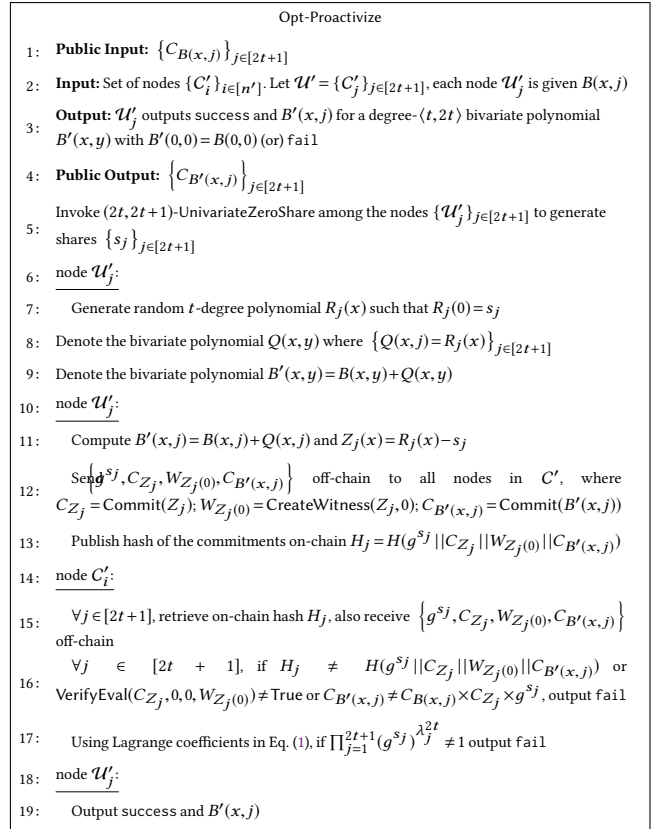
Opt-Proactivize

1: **Public Input:** $\{C_{B(x,j)}\}_{j\in[2t+1]}$

2: **Input:** Set of nodes $\{C'_i\}_{i\in[n']}$. Let $\mathcal{U}' = \{C'_j\}_{j\in[2t+1]}$, each node $\mathcal{U}'_j$ is given $B(x,j)$

3: **Output:** $\mathcal{U}'_j$ outputs success and $B'(x,j)$ for a degree-$\langle t, 2t\rangle$ bivariate polynomial $B'(x,y)$ with $B'(0,0)=B(0,0)$ (or) fail

4: **Public Output:** $\{C_{B'(x,j)}\}_{j\in[2t+1]}$

5: Invoke $(2t, 2t+1)$-UnivariateZeroShare among the nodes $\{\mathcal{U}'_j\}_{j\in[2t+1]}$ to generate shares $\{s_j\}_{j\in[2t+1]}$

6: node $\mathcal{U}'_j$:

7: Generate random $t$-degree polynomial $R_j(x)$ such that $R_j(0)=s_j$

8: Denote the bivariate polynomial $Q(x,y)$ where $\{Q(x,j)=R_j(x)\}_{j\in[2t+1]}$

9: Denote the bivariate polynomial $B'(x,y)=B(x,y)+Q(x,y)$

10: node $\mathcal{U}'_j$:

11: Compute $B'(x,j)=B(x,j)+Q(x,j)$ and $Z_j(x)=R_j(x)-s_j$

12: Send $\{g^{s_j}, C_{Z_j}, W_{Z_j(0)}, C_{B'(x,j)}\}$ off-chain to all nodes in $C'$, where $C_{Z_j}=\mathsf{Commit}(Z_j)$; $W_{Z_j(0)}=\mathsf{CreateWitness}(Z_j,0)$; $C_{B'(x,j)}=\mathsf{Commit}(B'(x,j))$

13: Publish hash of the commitments on-chain $H_j=H(g^{s_j}||C_{Z_j}||W_{Z_j(0)}||C_{B'(x,j)})$

14: node $C'_i$:

15: $\forall j\in[2t+1]$, retrieve on-chain hash $H_j$, also receive $\{g^{s_j}, C_{Z_j}, W_{Z_j(0)}, C_{B'(x,j)}\}$ off-chain

16: $\forall j \in [2t+1]$, if $H_j \neq H(g^{s_j}||C_{Z_j}||W_{Z_j(0)}||C_{B'(x,j)})$ or $\mathsf{VerifyEval}(C_{Z_j},0,0,W_{Z_j(0)})\neq \mathsf{True}$ or $C_{B'(x,j)}\neq C_{B(x,j)}\times C_{Z_j}\times g^{s_j}$, output fail

17: Using Lagrange coefficients in Eq. (1), if $\prod_{j=1}^{2t+1}(g^{s_j})^{\lambda_j^{2t}}\neq 1$ output fail

18: node $\mathcal{U}'_j$:

19: Output success and $B'(x,j)$